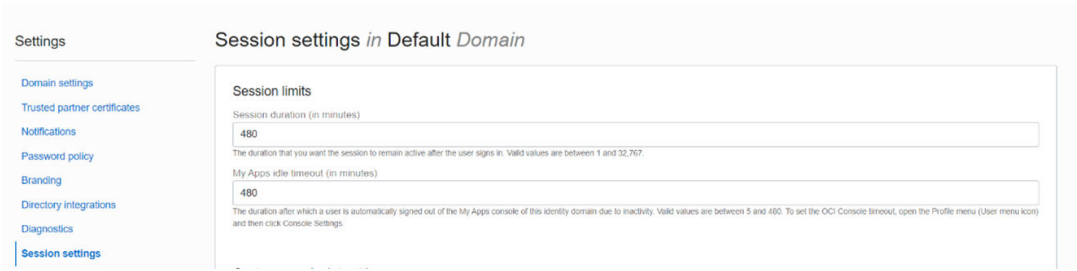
Settings

Domain settings
Trusted partner certificates
Notifications
Password policy
Branding
Directory integrations
Diagnostics
Session settings

Session settings in Default Domain

Session limits

Session duration (in minutes)

480

The duration that you want the session to remain active after the user signs in. Valid values are between 1 and 32,767.

My Apps idle timeout (in minutes)

480

The duration after which a user is automatically signed out of the My Apps console of this identity domain due to inactivity. Valid values are between 5 and 480. To set the OCI Console timeout, open the Profile menu (User menu icon) and then click Console Settings.

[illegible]